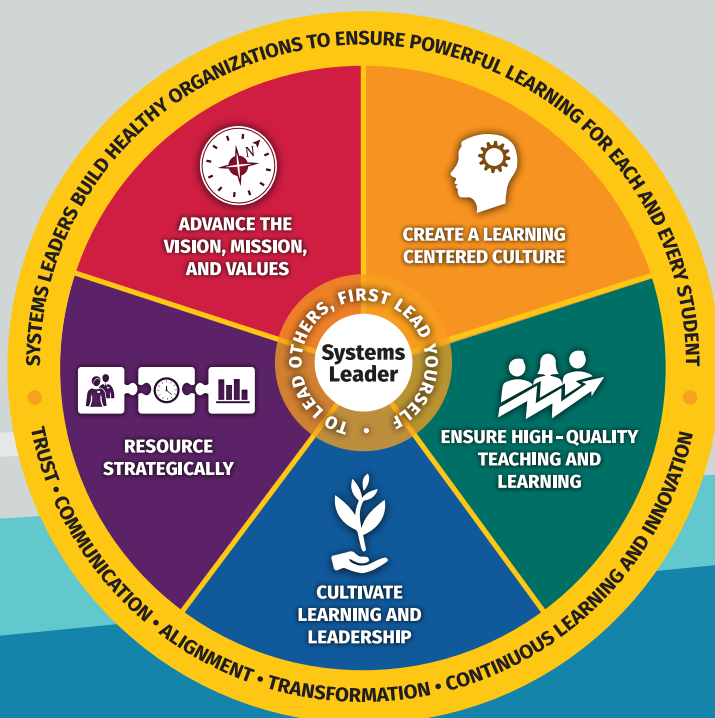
SYSTEMS LEADERS BUILD HEALTHY ORGANIZATIONS TO ENSURE POWERFUL LEARNING FOR EACH AND EVERY STUDENT

ADVANCE THE VISION, MISSION, AND VALUES

CREATE A LEARNING CENTERED CULTURE

ENSURE HIGH-QUALITY TEACHING AND LEARNING

CULTIVATE LEARNING AND LEADERSHIP

RESOURCE STRATEGICALLY

TO LEAD OTHERS, FIRST LEAD YOURSELF •

Systems Leader

TRUST • COMMUNICATION • ALIGNMENT • TRANSFORMATION • CONTINUOUS LEARNING AND INNOVATION